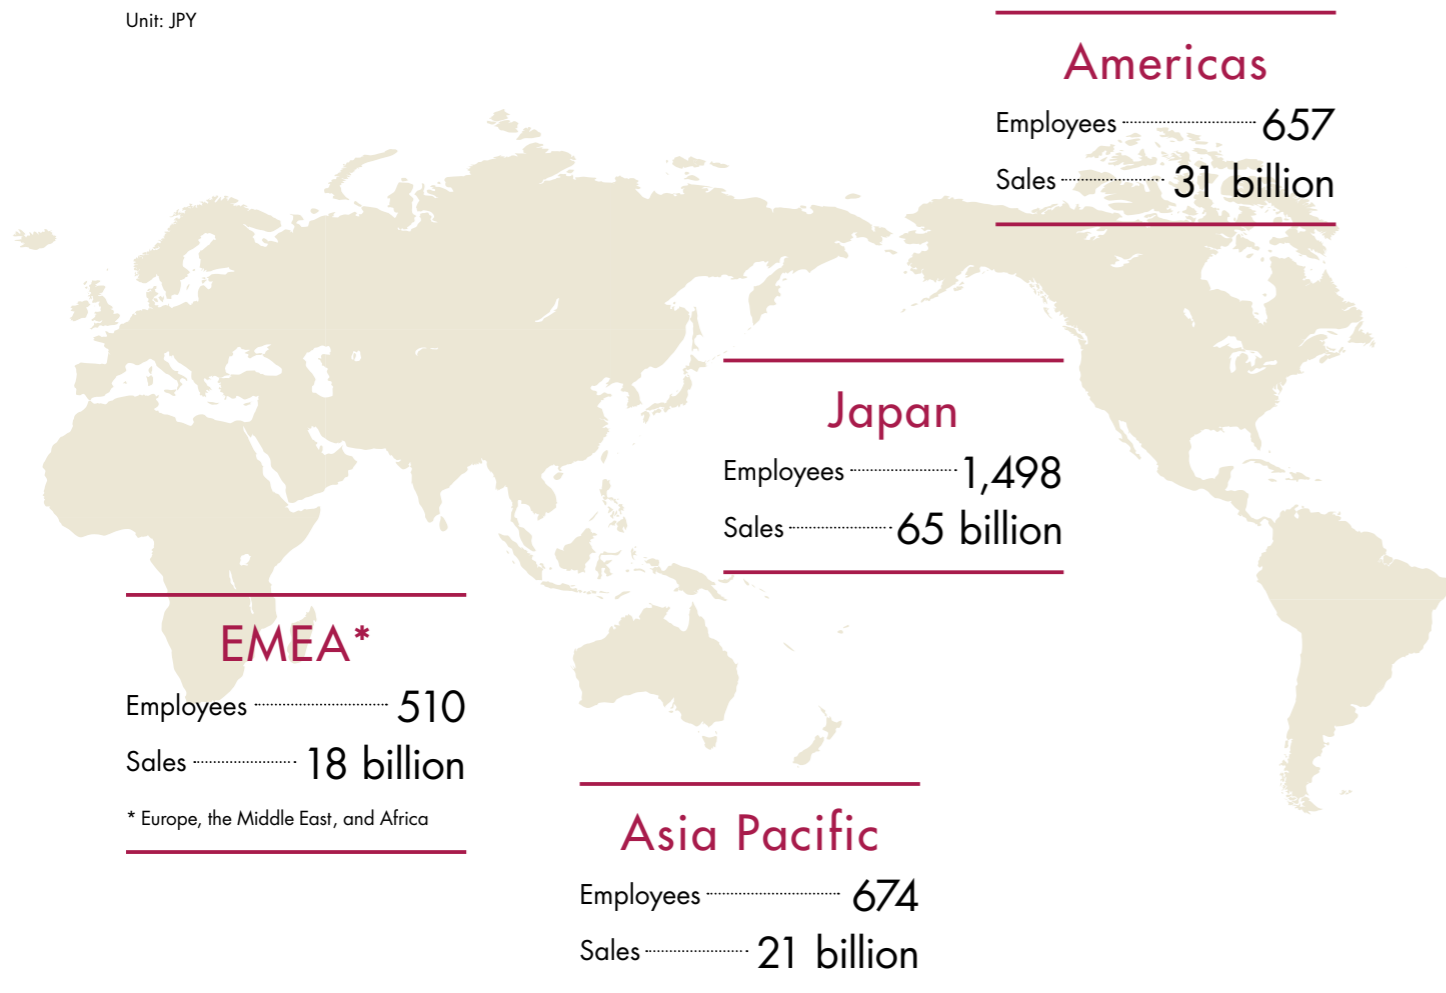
Unit: JPY

Americas

Employees 657

Sales 31 billion

Japan

Employees 1,498

Sales 65 billion

EMEA*

Employees 510

Sales 18 billion

* Europe, the Middle East, and Africa

Asia Pacific

Employees 674

Sales 21 billion